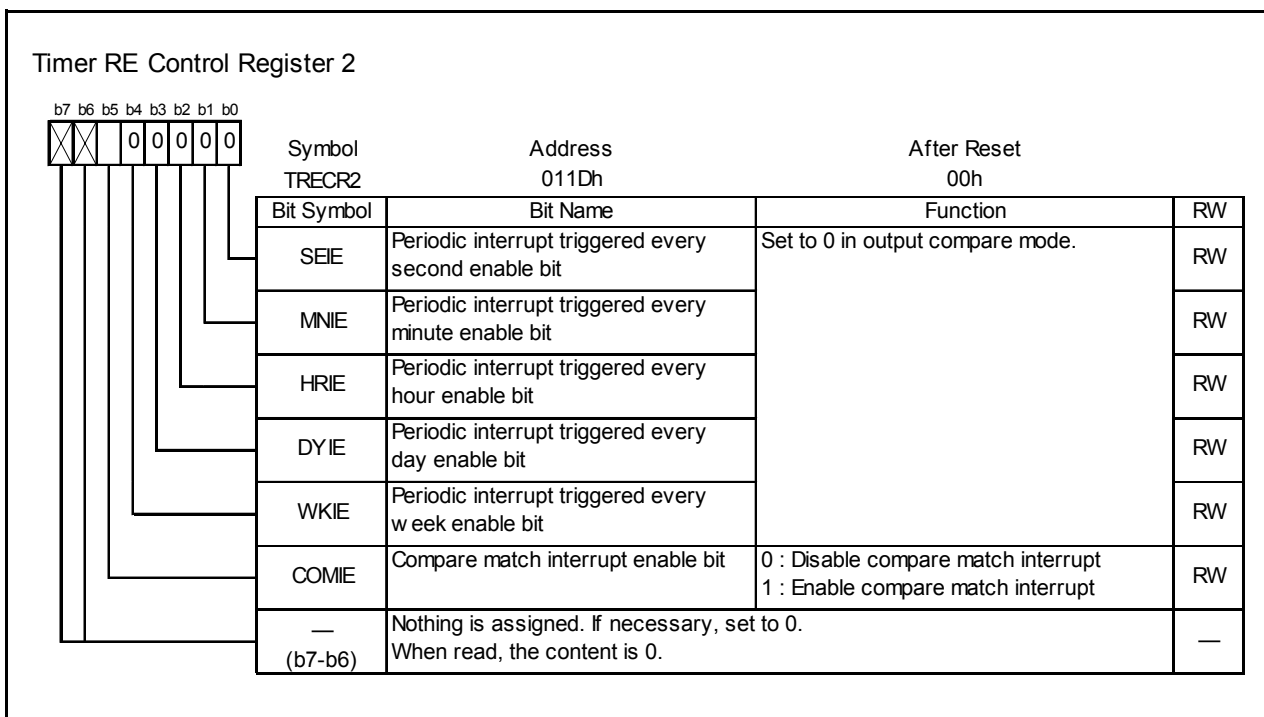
Timer RE Control Register 2

b7 b6 b5 b4 b3 b2 b1 b0

0 0 0 0 0

| Symbol | Address | After Reset |
|---|---|---|
| TRECR2 | 011Dh | 00h |

| Bit Symbol | Bit Name | Function | RW |
|---|---|---|---|
| SEIE | Periodic interrupt triggered every second enable bit | Set to 0 in output compare mode. | RW |
| MNIE | Periodic interrupt triggered every minute enable bit | | RW |
| HRIE | Periodic interrupt triggered every hour enable bit | | RW |
| DYIE | Periodic interrupt triggered every day enable bit | | RW |
| WKIE | Periodic interrupt triggered every w eek enable bit | | RW |
| COMIE | Compare match interrupt enable bit | 0 : Disable compare match interrupt<br>1 : Enable compare match interrupt | RW |
| — (b7-b6) | Nothing is assigned. If necessary, set to 0.<br>When read, the content is 0. | | — |